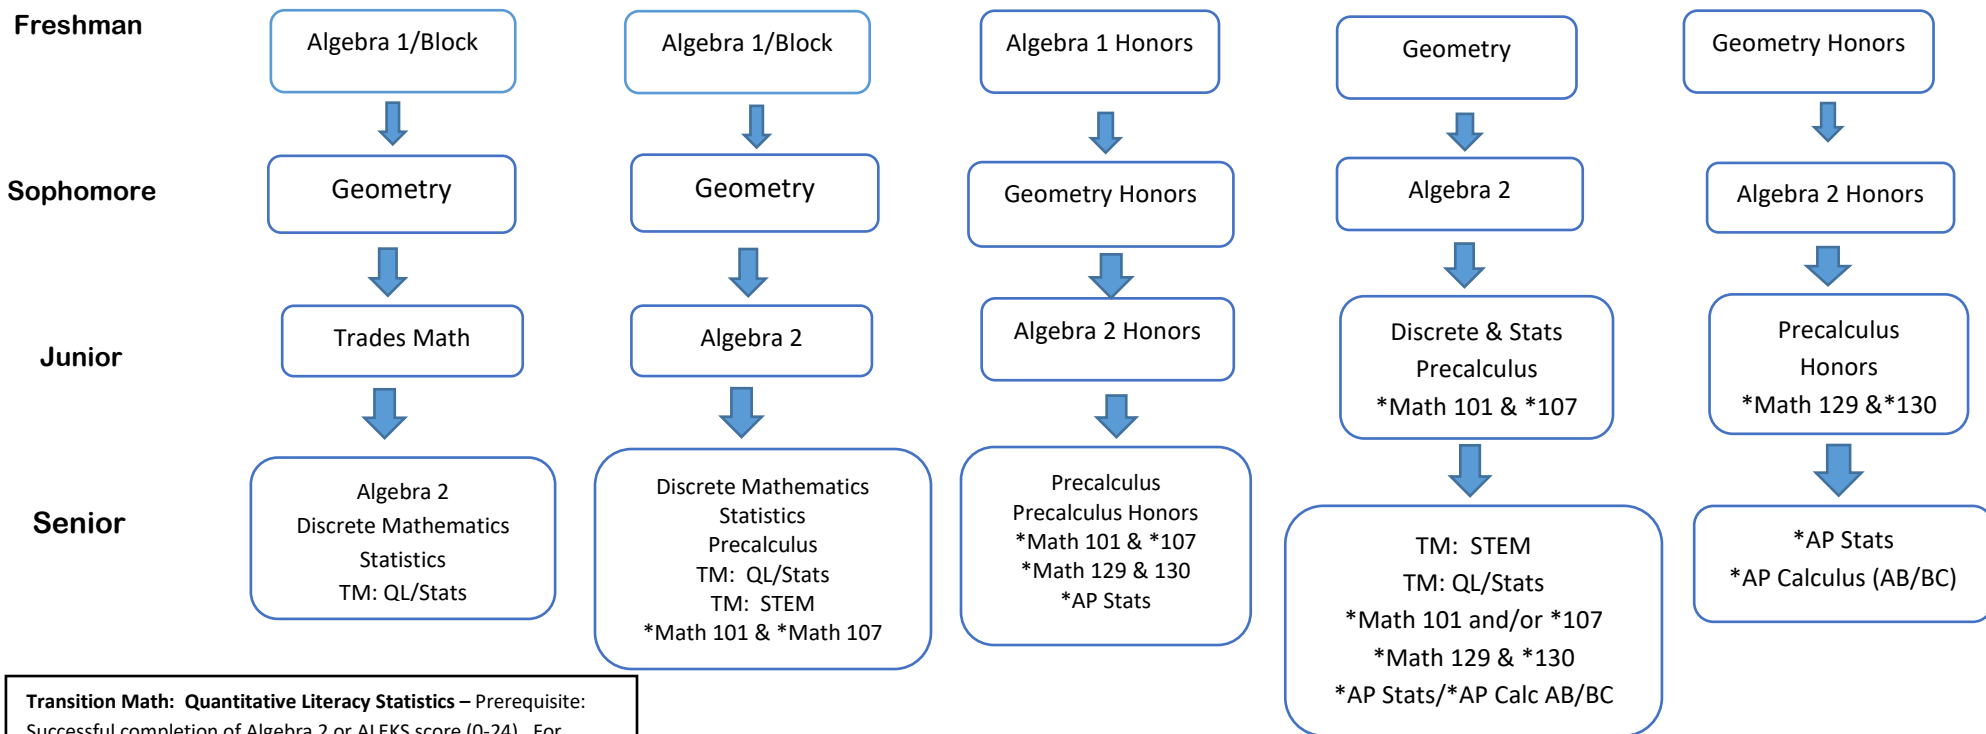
Freshman

Sophomore

Junior

Senior

Algebra 1/Block

Geometry

Trades Math

Algebra 2
Discrete Mathematics
Statistics
TM: QL/Stats

Algebra 1/Block

Geometry

Algebra 2

Discrete Mathematics
Statistics
Precalculus
TM: QL/Stats
TM: STEM
*Math 101 & *Math 107

Algebra 1 Honors

Geometry Honors

Algebra 2 Honors

Precalculus
Precalculus Honors
*Math 101 & *107
*Math 129 & 130
*AP Stats

Geometry

Algebra 2

Discrete & Stats
Precalculus
*Math 101 & *107

TM: STEM
TM: QL/Stats
*Math 101 and/or *107
*Math 129 & *130
*AP Stats/*AP Calc AB/BC

Geometry Honors

Algebra 2 Honors

Precalculus
Honors
*Math 129 &*130

*AP Stats
*AP Calculus (AB/BC)

Transition Math: Quantitative Literacy Statistics – Prerequisite: Successful completion of Algebra 2 or ALEKS score (0-24). For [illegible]